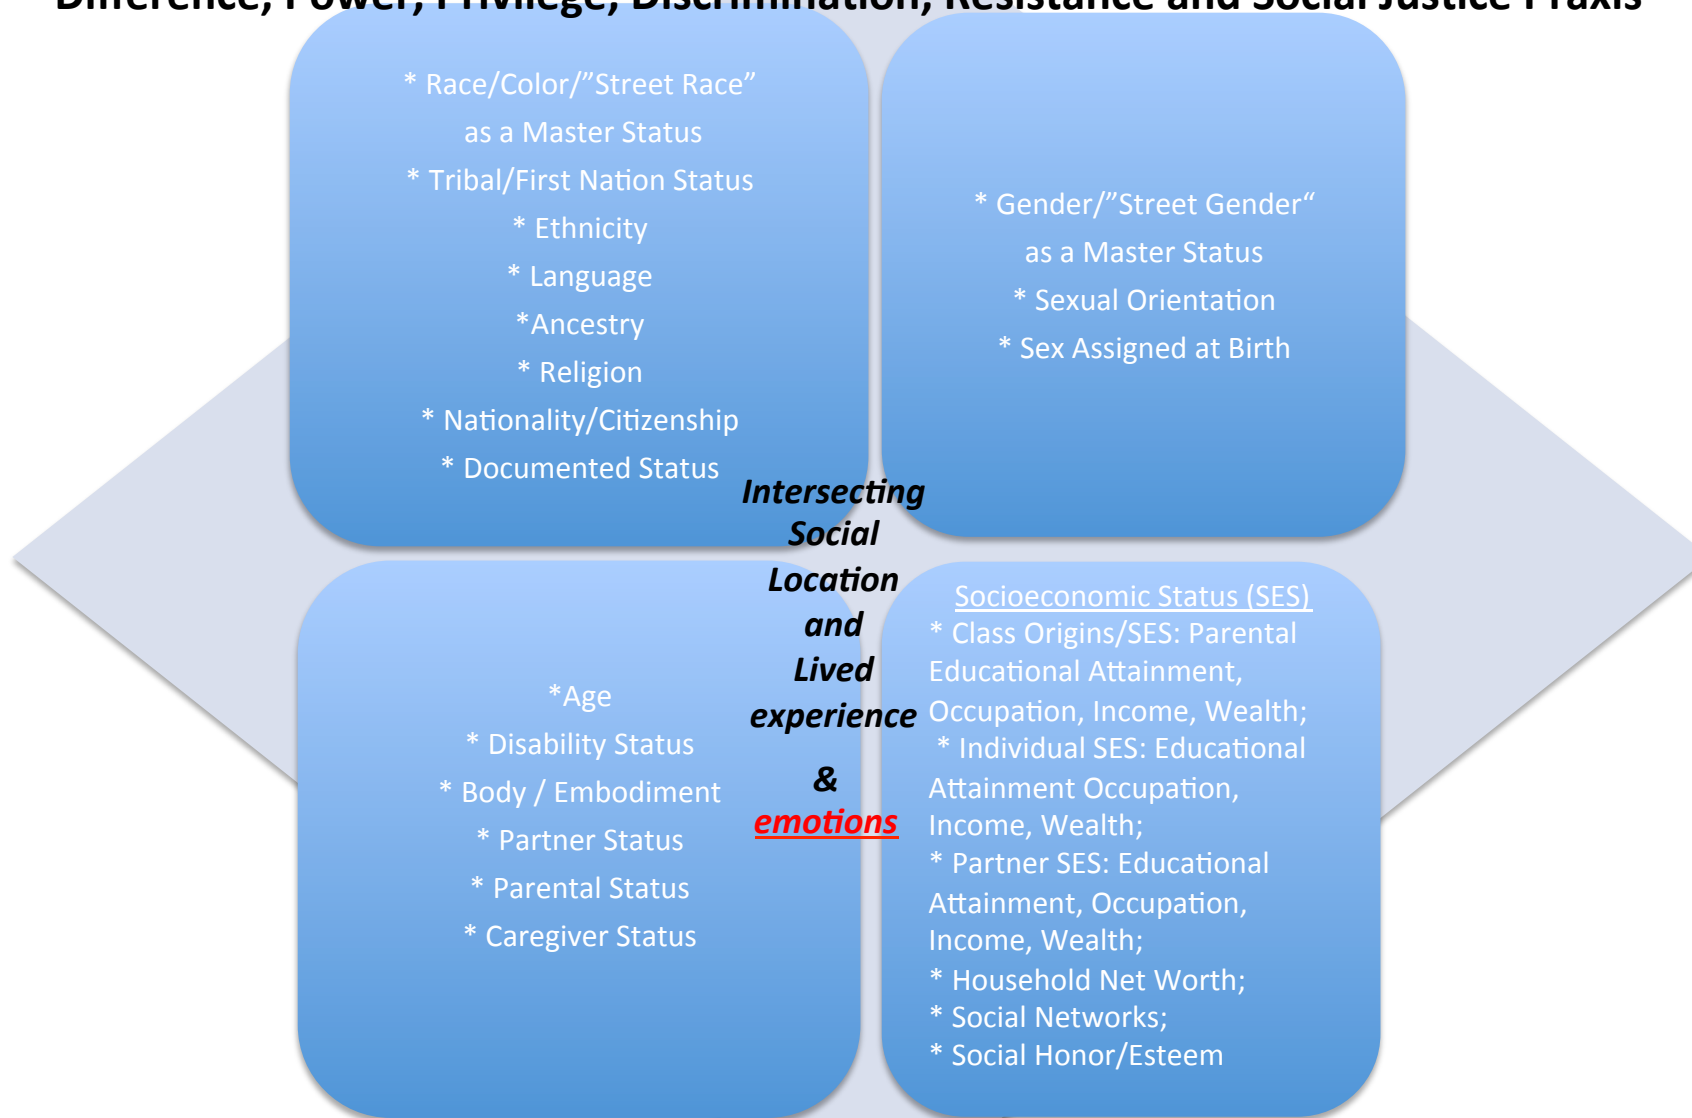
Difference, Power, Privilege, Discrimination, Resistance and Social Justice Praxis

* Race/Color/"Street Race" as a Master Status
* Tribal/First Nation Status
* Ethnicity
* Language
*Ancestry
* Religion
* Nationality/Citizenship
* Documented Status

* Gender/"Street Gender" as a Master Status
* Sexual Orientation
* Sex Assigned at Birth

Intersecting Social Location and Lived experience

&

emotions

*Age
* Disability Status
* Body / Embodiment
* Partner Status
* Parental Status
* Caregiver Status

Socioeconomic Status (SES)
* Class Origins/SES: Parental Educational Attainment, Occupation, Income, Wealth;
* Individual SES: Educational Attainment Occupation, Income, Wealth;
* Partner SES: Educational Attainment, Occupation, Income, Wealth;
* Household Net Worth;
* Social Networks;
* Social Honor/Esteem